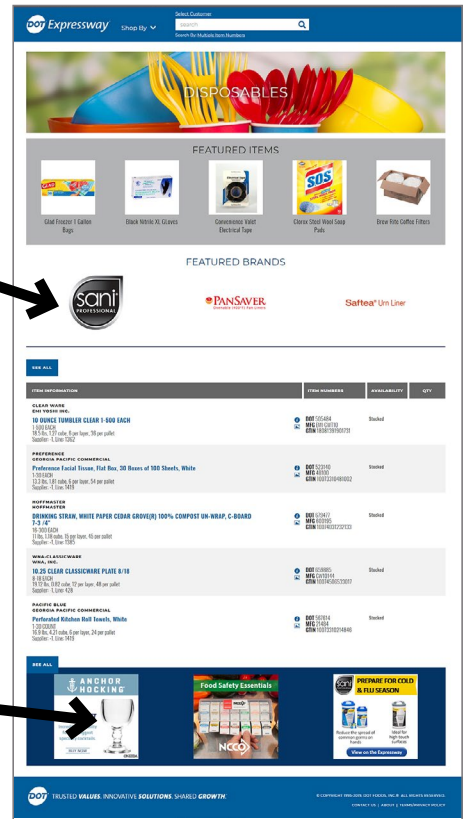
DOT Expressway Shop By

Select Customer

Search

Search By: Modsels Item Numbers

DISPOSABLES

FEATURED ITEMS

Glad Freezer 1 Gallon Bags

Black Nitrile XL Gloves

Convenience Valet Electrical Tape

Clorox Steel Wool Soap Pads

Brew Rite Coffee Filters

FEATURED BRANDS

sani PROFESSIONAL

PANSAVER

Saftea Urn Liner

SEE ALL

| ITEM INFORMATION | ITEM NUMBERS | AVAILABILITY | QTY |
|---|---|---|---|
| CLEAR WARE EHI YOSHI INC. 10 OUNCE TUMBLER CLEAR 1-500 EACH 1-500 EACH 18.5 lbs, 1.37 cubic, 6 per layer, 36 per pallet Supplier - 1, Liner 1362 | DOT 565484 MFG GWI CW110 GTIN 10087391901731 | Stocked | |
| PREFERENCE GEORGIA PACIFIC COMMERCIAL Preference Facial Tissue, Flat Box, 30 Boxes of 100 Sheets, White 1-30 EACH 13.3 lbs, 1.81 cubic, 6 per layer, 54 per pallet Supplier - 1, Liner 1419 | DOT 523310 MFG 48100 GTIN 10073310481002 | Stocked | |
| HOFFMASTER HOFFMASTER DRINKING STRAW, WHITE PAPER CEDAR GROVE(R) 100% COMPOST UN-WRAP, C-BOARD 7-3 /4" 10-500 EACH 11 lbs, 1.18 cubic, 15 per layer, 45 per pallet Supplier - 1, Liner 1585 | DOT 579477 MFG 603195 GTIN 10084032232133 | Stocked | |
| WNA-CLASSICWARE WNA, INC. 10.25 CLEAR CLASSICWARE PLATE 8/18 8-18 EACH 19.12 lbs, 0.82 cubic, 12 per layer, 48 per pallet Supplier - 1, Liner 428 | DOT 559885 MFG CW10114 GTIN 10074565522017 | Stocked | |
| PACIFIC BLUE GEORGIA PACIFIC COMMERCIAL Perforated Kitchen Roll Towels, White 1-30 COUNT 16.9 lbs, 4.21 cubic, 6 per layer, 24 per pallet Supplier - 1, Liner 1419 | DOT 567814 MFG 27404 GTIN 10073310274046 | Stocked | |

SEE ALL

ANCHOR HOCKING

BUY NOW

Food Safety Essentials

NCCO

sani PREPARE FOR COLD & FLU SEASON

Reduce the spread of common germs on hands

Ideal for high-touch surfaces

View on the Expressway

DOT TRUSTED VALUES. INNOVATIVE SOLUTIONS. SHARED GROWTH.

© COPYRIGHT 1990-2021 DOT FOODS, INC.® ALL RIGHTS RESERVED.

CONTACT US | ABOUT | TERMS/PRIVACY POLICY